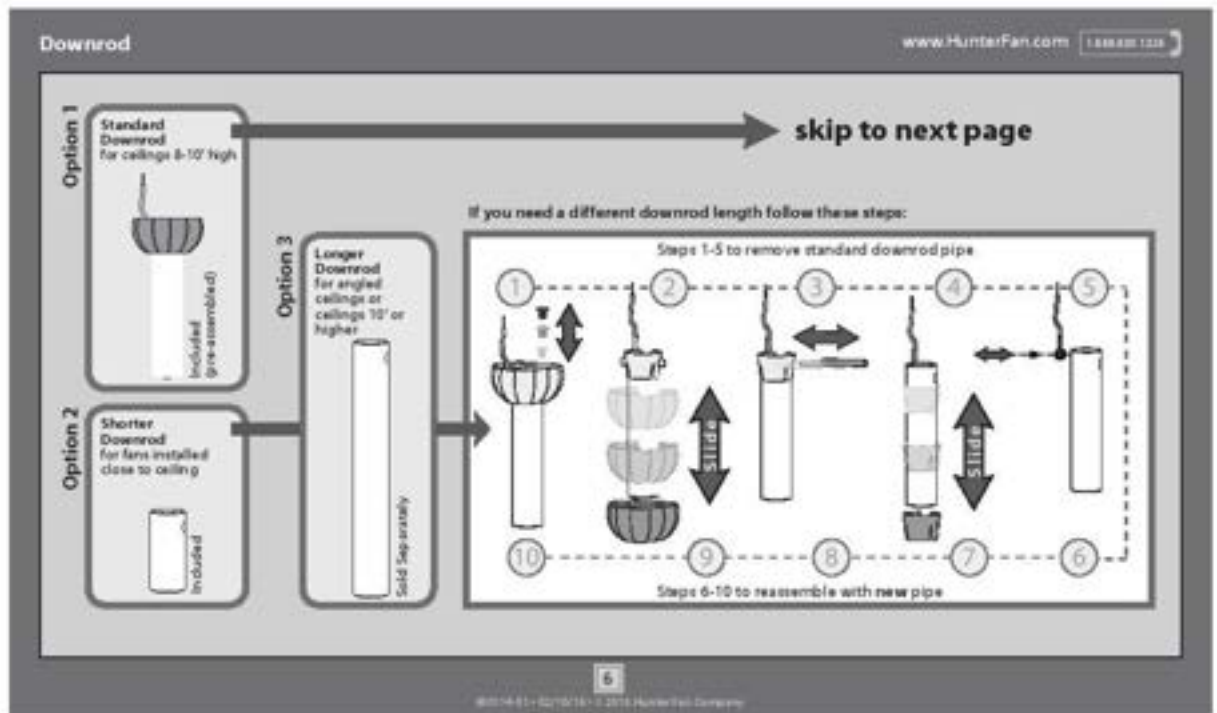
Downrod

www.HunterFan.com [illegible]

Option 1

Standard Downrod for ceilings 8-10' high

Included (pre-assembled)

skip to next page

Option 2

Shorter Downrod for fans installed close to ceiling

Included

Option 3

Longer Downrod for angled ceilings or ceilings 10' or higher

Sold Separately

If you need a different downrod length follow these steps:

Steps 1-5 to remove standard downrod pipe

1 2 3 4 5

Slide

Slide

10 9 8 7 6

Steps 6-10 to reassemble with new pipe

6

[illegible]